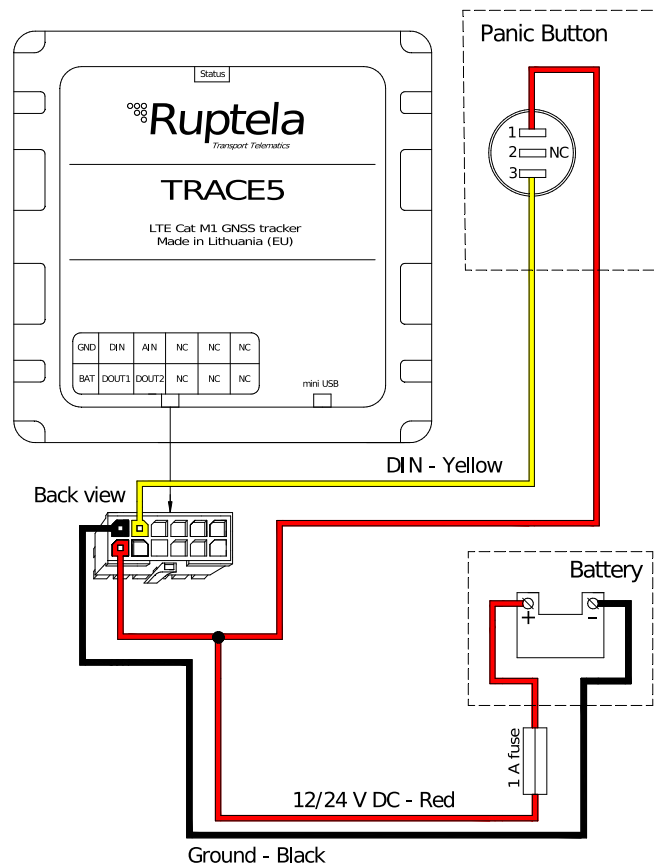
Status

Ruptela
Transport Telematics

TRACE5

LTE Cat M1 GNSS tracker
Made in Lithuania (EU)

| GND | DIN | AIN | NC | NC | NC |
|---|---|---|---|---|---|
| BAT | DOUT1 | DOUT2 | NC | NC | NC |

mini USB

Panic Button

1
2 NC
3

DIN - Yellow

Back view

Battery

+
-

1 A fuse

12/24 V DC - Red

Ground - Black